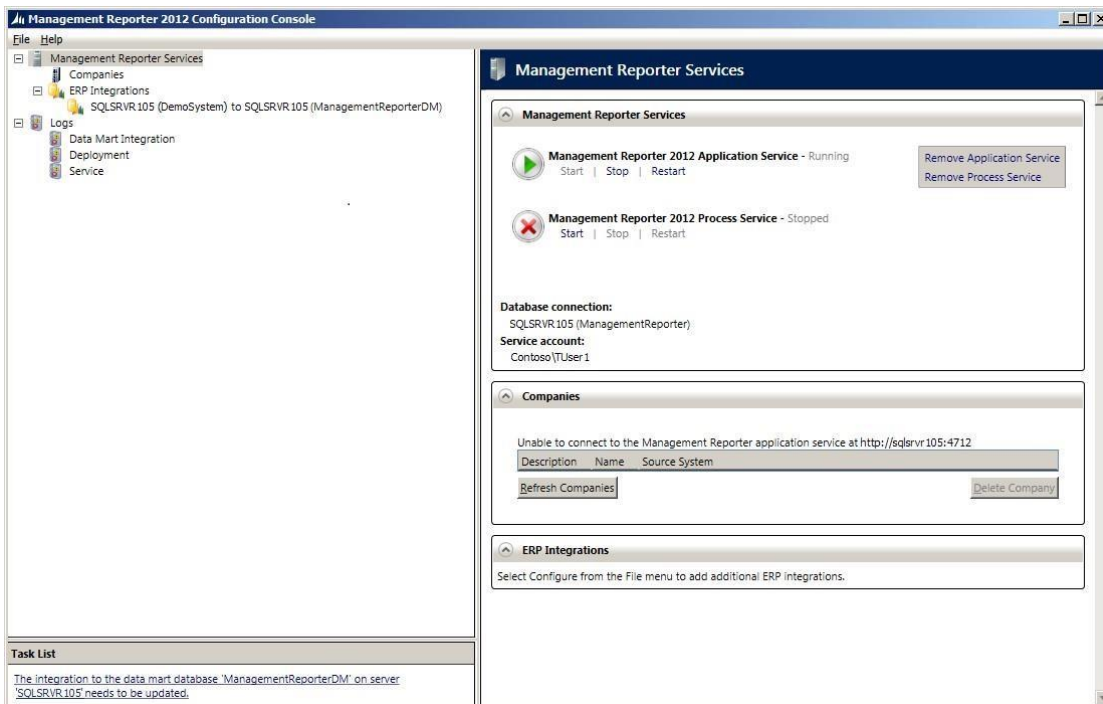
Management Reporter 2012 Configuration Console

File Help

Management Reporter Services
Companies
ERP Integrations
SQLSRVR105 (DemoSystem) to SQLSRVR105 (ManagementReporterDM)
Logs
Data Mart Integration
Deployment
Service

Task List

The integration to the data mart database 'ManagementReporterDM' on server 'SQLSRVR105' needs to be updated.

Management Reporter Services

Management Reporter Services

Management Reporter 2012 Application Service - Running
Start | Stop | Restart

Remove Application Service
Remove Process Service

Management Reporter 2012 Process Service - Stopped
Start | Stop | Restart

Database connection:
SQLSRVR105 (ManagementReporter)
Service account:
Contoso\TUser1

Companies

Unable to connect to the Management Reporter application service at http://sqlsrvr105:4712

| Description | Name | Source System |
|---|---|---|

Refresh Companies

Delete Company

ERP Integrations

Select Configure from the File menu to add additional ERP integrations.